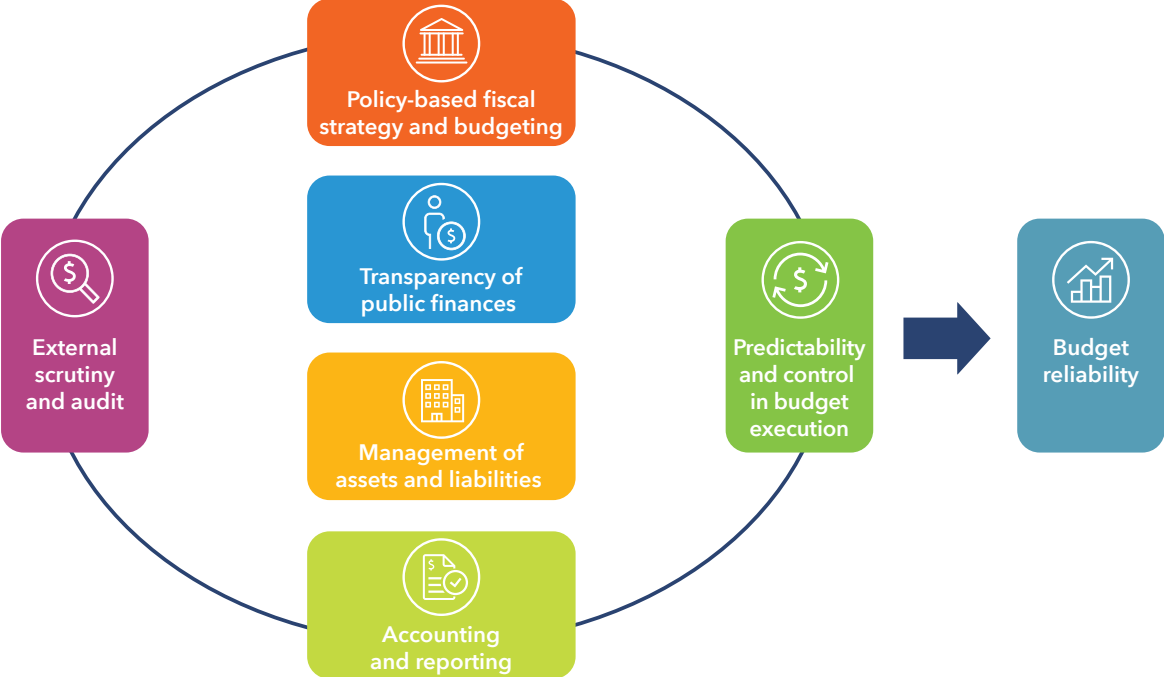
Policy-based fiscal strategy and budgeting

External scrutiny and audit

Transparency of public finances

Management of assets and liabilities

Accounting and reporting

Predictability and control in budget execution

Budget reliability